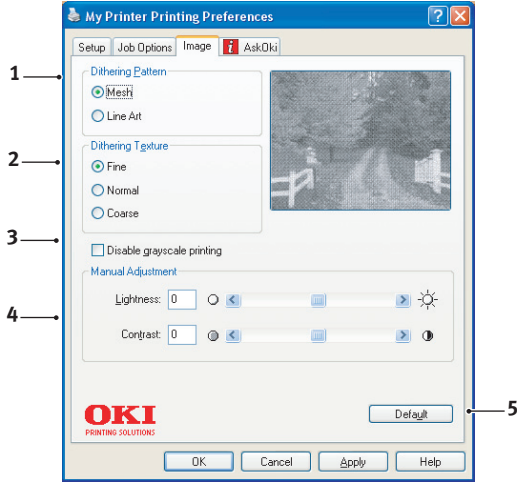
My Printer Printing Preferences

Setup | Job Options | Image | AskOki

1
Dithering Pattern
Mesh
Line Art

2
Dithering Texture
Fine
Normal
Coarse

3
Disable grayscale printing

4
Manual Adjustment
Lightness: 0
Contrast: 0

OKI
PRINTING SOLUTIONS

Default
5

OK | Cancel | Apply | Help